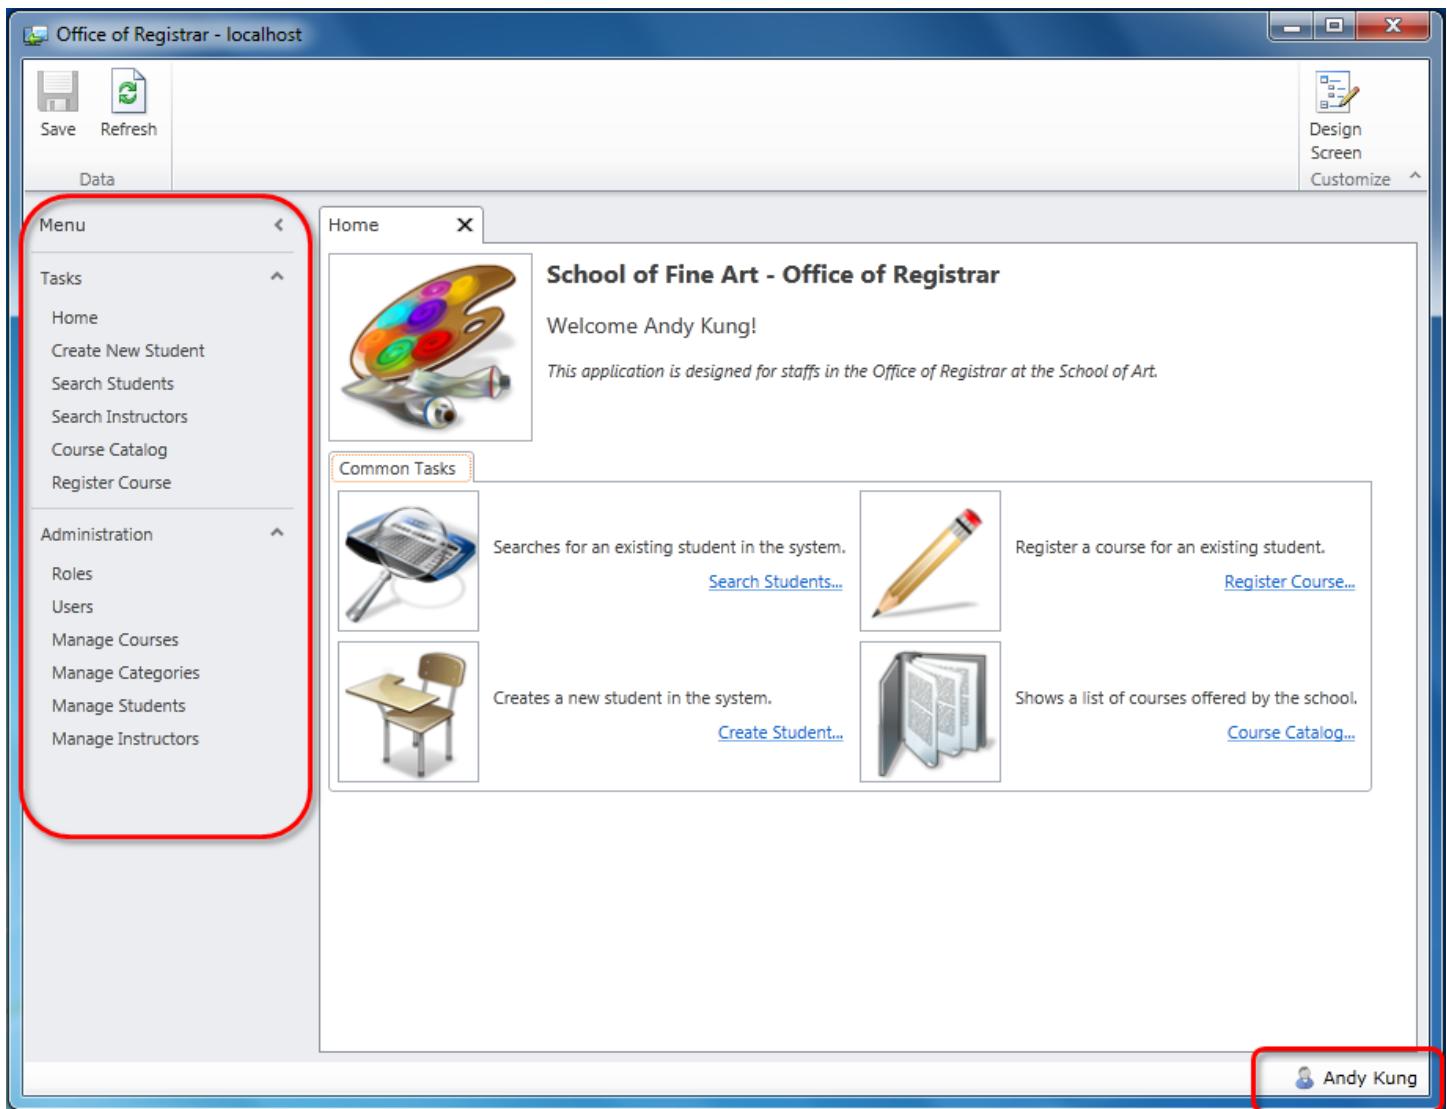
Office of Registrar - localhost

Save
Refresh
Data

Design Screen
Customize

Menu

Tasks

Home
Create New Student
Search Students
Search Instructors
Course Catalog
Register Course

Administration

Roles
Users
Manage Courses
Manage Categories
Manage Students
Manage Instructors

Home

School of Fine Art - Office of Registrar

Welcome Andy Kung!

*This application is designed for staffs in the Office of Registrar at the School of Art.*

Common Tasks

Searches for an existing student in the system.
Search Students...

Register a course for an existing student.
Register Course...

Creates a new student in the system.
Create Student...

Shows a list of courses offered by the school.
Course Catalog...

Andy Kung